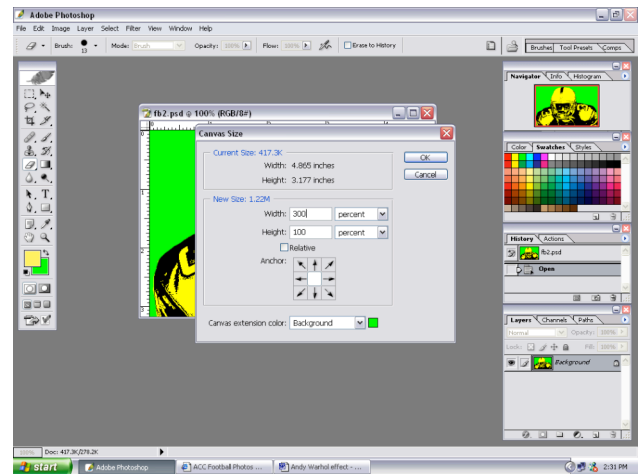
Adobe Photoshop
File Edit Image Layer Select Filter View Window Help
Brush: 13 Mode: Brush Opacity: 100% Flow: 100% Erase to History
Brushes Tool Presets Comps
fb2.psd @ 100% (RGB/8#)
Canvas Size
Current Size: 417.3K
Width: 4.865 inches
Height: 3.177 inches
New Size: 1.22M
Width: 300 percent
Height: 100 percent
Relative
Anchor:
Canvas extension color: Background
OK
Cancel
Navigator Info Histogram
Color Swatches Styles
History Actions
fb2.psd
Open
Layers Channels Paths
Normal Opacity: 100%
Lock: Fill: 100%
Background
100% Doc: 417.3K/278.2K
start Adobe Photoshop ACC Football Photos ... Andy Warhol effect - ...
2:31 PM